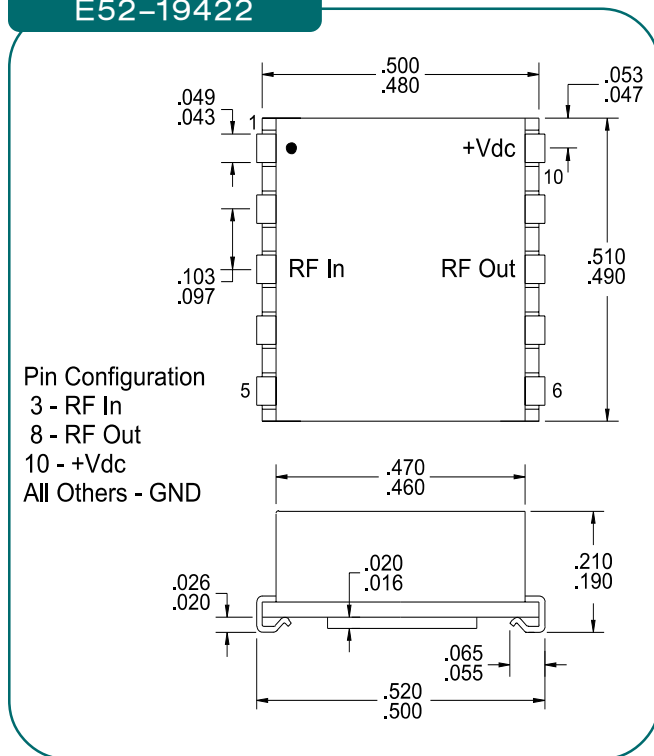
E52-19422

.500
.480

.053
.047

.049
.043

1

+Vdc

10

.510
.490

.103
.097

RF In

RF Out

Pin Configuration
3 - RF In
8 - RF Out
10 - +Vdc
All Others - GND

5

6

.470
.460

.210
.190

.020
.016

.026
.020

.065
.055

.520
.500